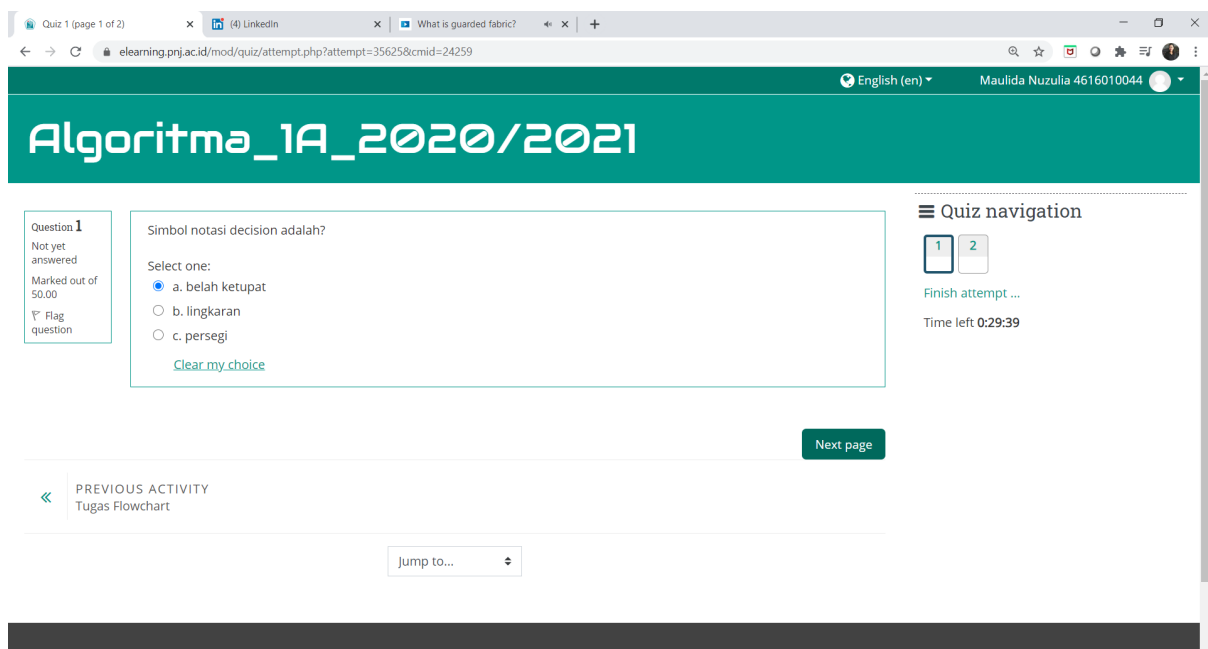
Quiz 1 (page 1 of 2)
(4) LinkedIn
What is guarded fabric?
elearning.pnj.ac.id/mod/quiz/attempt.php?attempt=35625&cmid=24259

English (en)
Maulida Nuzulia 4616010044

Algoritma_1A_2020/2021

Question 1
Not yet answered
Marked out of 50.00
Flag question

Simbol notasi decision adalah?

Select one:
a. belah ketupat
b. lingkaran
c. persegi

Clear my choice

Next page

Quiz navigation
1 2
Finish attempt ...
Time left 0:29:39

PREVIOUS ACTIVITY
Tugas Flowchart

Jump to...